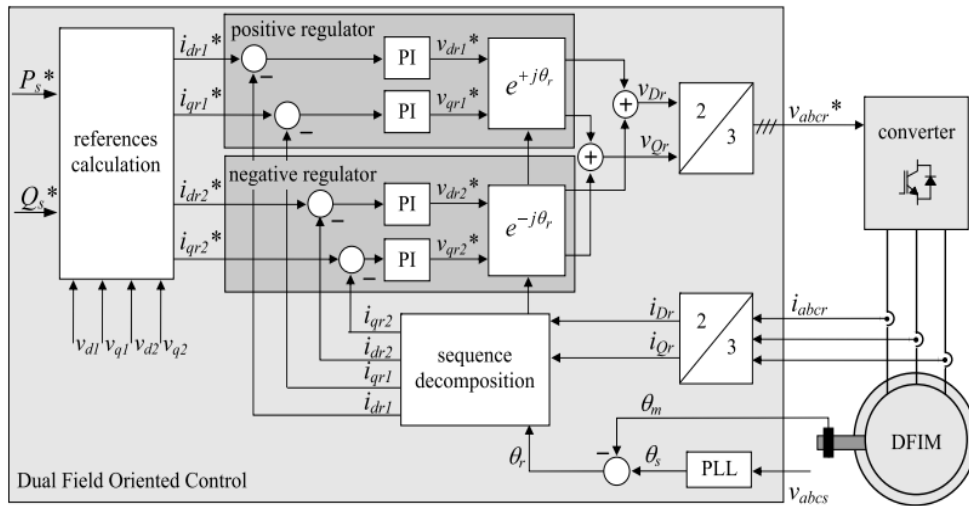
positive regulator

$P_s$*

$Q_s$*

references calculation

$i_{dr1}$*

$i_{qr1}$*

−

−

PI

PI

$v_{dr1}$*

$v_{qr1}$*

$e^{+j\theta_r}$

+

+

$v_{Dr}$

$v_{Qr}$

2

3

$v_{abcr}$*

converter

negative regulator

$i_{dr2}$*

$i_{qr2}$*

−

−

PI

PI

$v_{dr2}$*

$v_{qr2}$*

$e^{-j\theta_r}$

$v_{d1}$ $v_{q1}$ $v_{d2}$ $v_{q2}$

$i_{qr2}$

$i_{dr2}$

$i_{qr1}$

$i_{dr1}$

sequence decomposition

$i_{Dr}$

$i_{Qr}$

2

3

$i_{abcr}$

$\theta_m$

−

$\theta_s$

$\theta_r$

PLL

DFIM

$v_{abcs}$

Dual Field Oriented Control